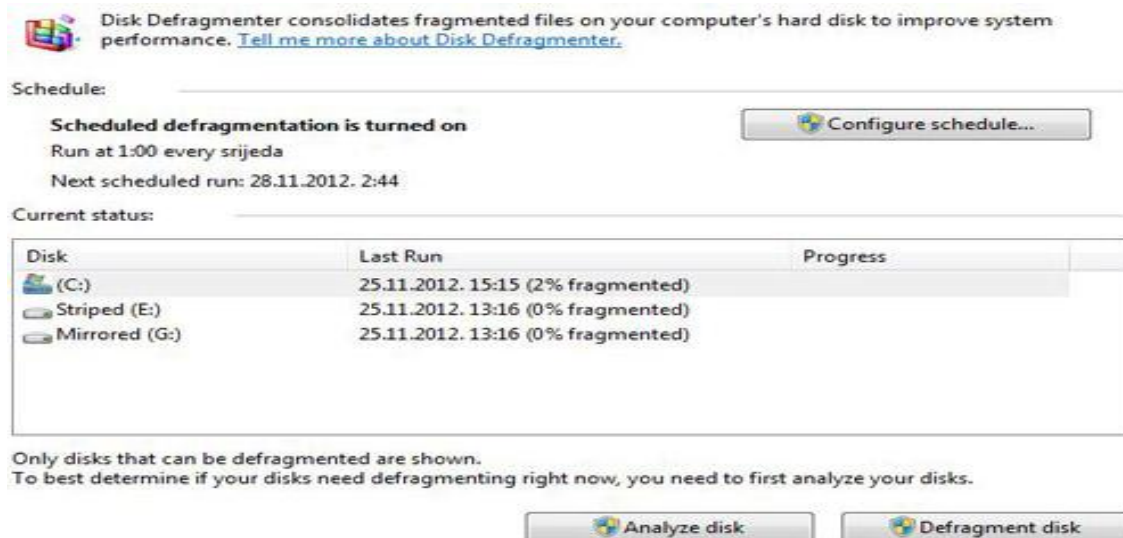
Disk Defragmenter consolidates fragmented files on your computer's hard disk to improve system performance. Tell me more about Disk Defragmenter.

Schedule:

Scheduled defragmentation is turned on

Configure schedule...

Run at 1:00 every srijeda

Next scheduled run: 28.11.2012. 2:44

Current status:

| Disk | Last Run | Progress |
|---|---|---|
| (C:) | 25.11.2012. 15:15 (2% fragmented) | |
| Striped (E:) | 25.11.2012. 13:16 (0% fragmented) | |
| Mirrored (G:) | 25.11.2012. 13:16 (0% fragmented) | |

Only disks that can be defragmented are shown.
To best determine if your disks need defragmenting right now, you need to first analyze your disks.

Analyze disk

Defragment disk